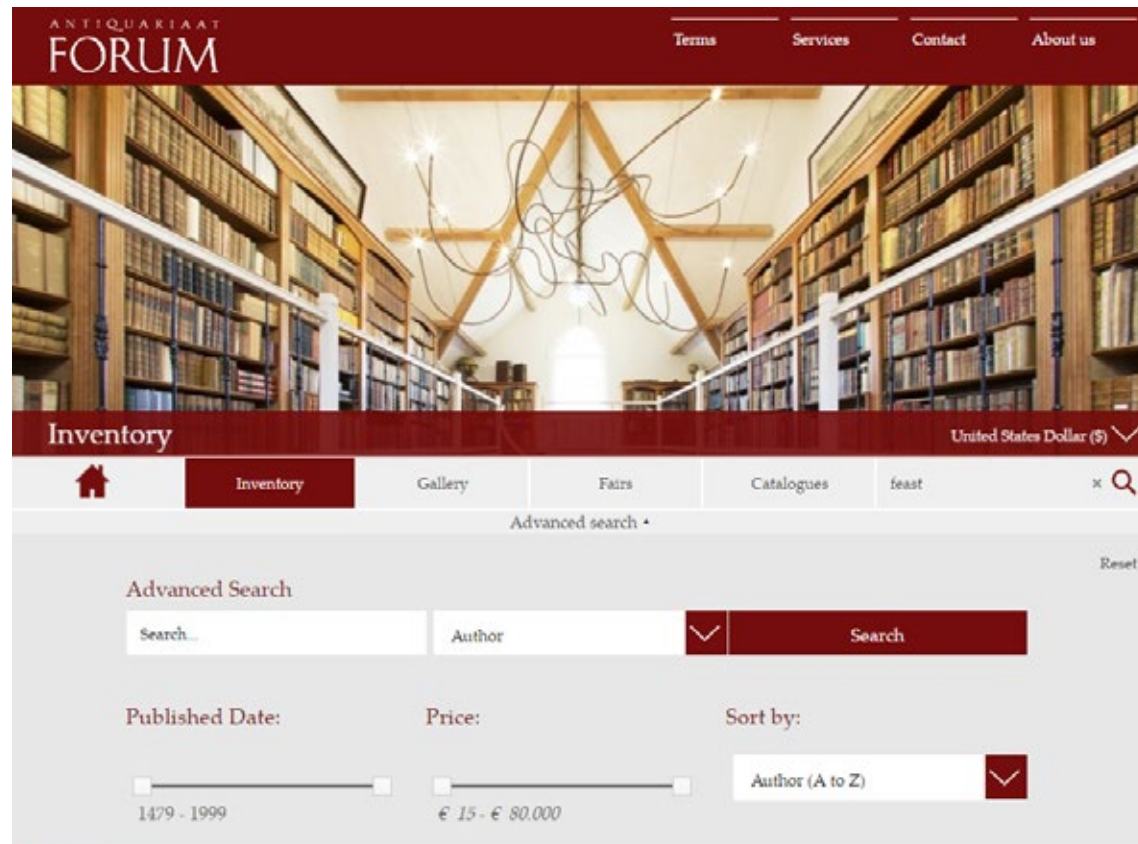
ANTIQUARIAAT FORUM

Terms Services Contact About us

Inventory

United States Dollar ($)

Inventory Gallery Fairs Catalogues feast ×

Advanced search ▴

Reset

Advanced Search

Search...

Author

Search

Published Date:

Price:

Sort by:

Author (A to Z)

1479 - 1999

€ 15 - € 80.000